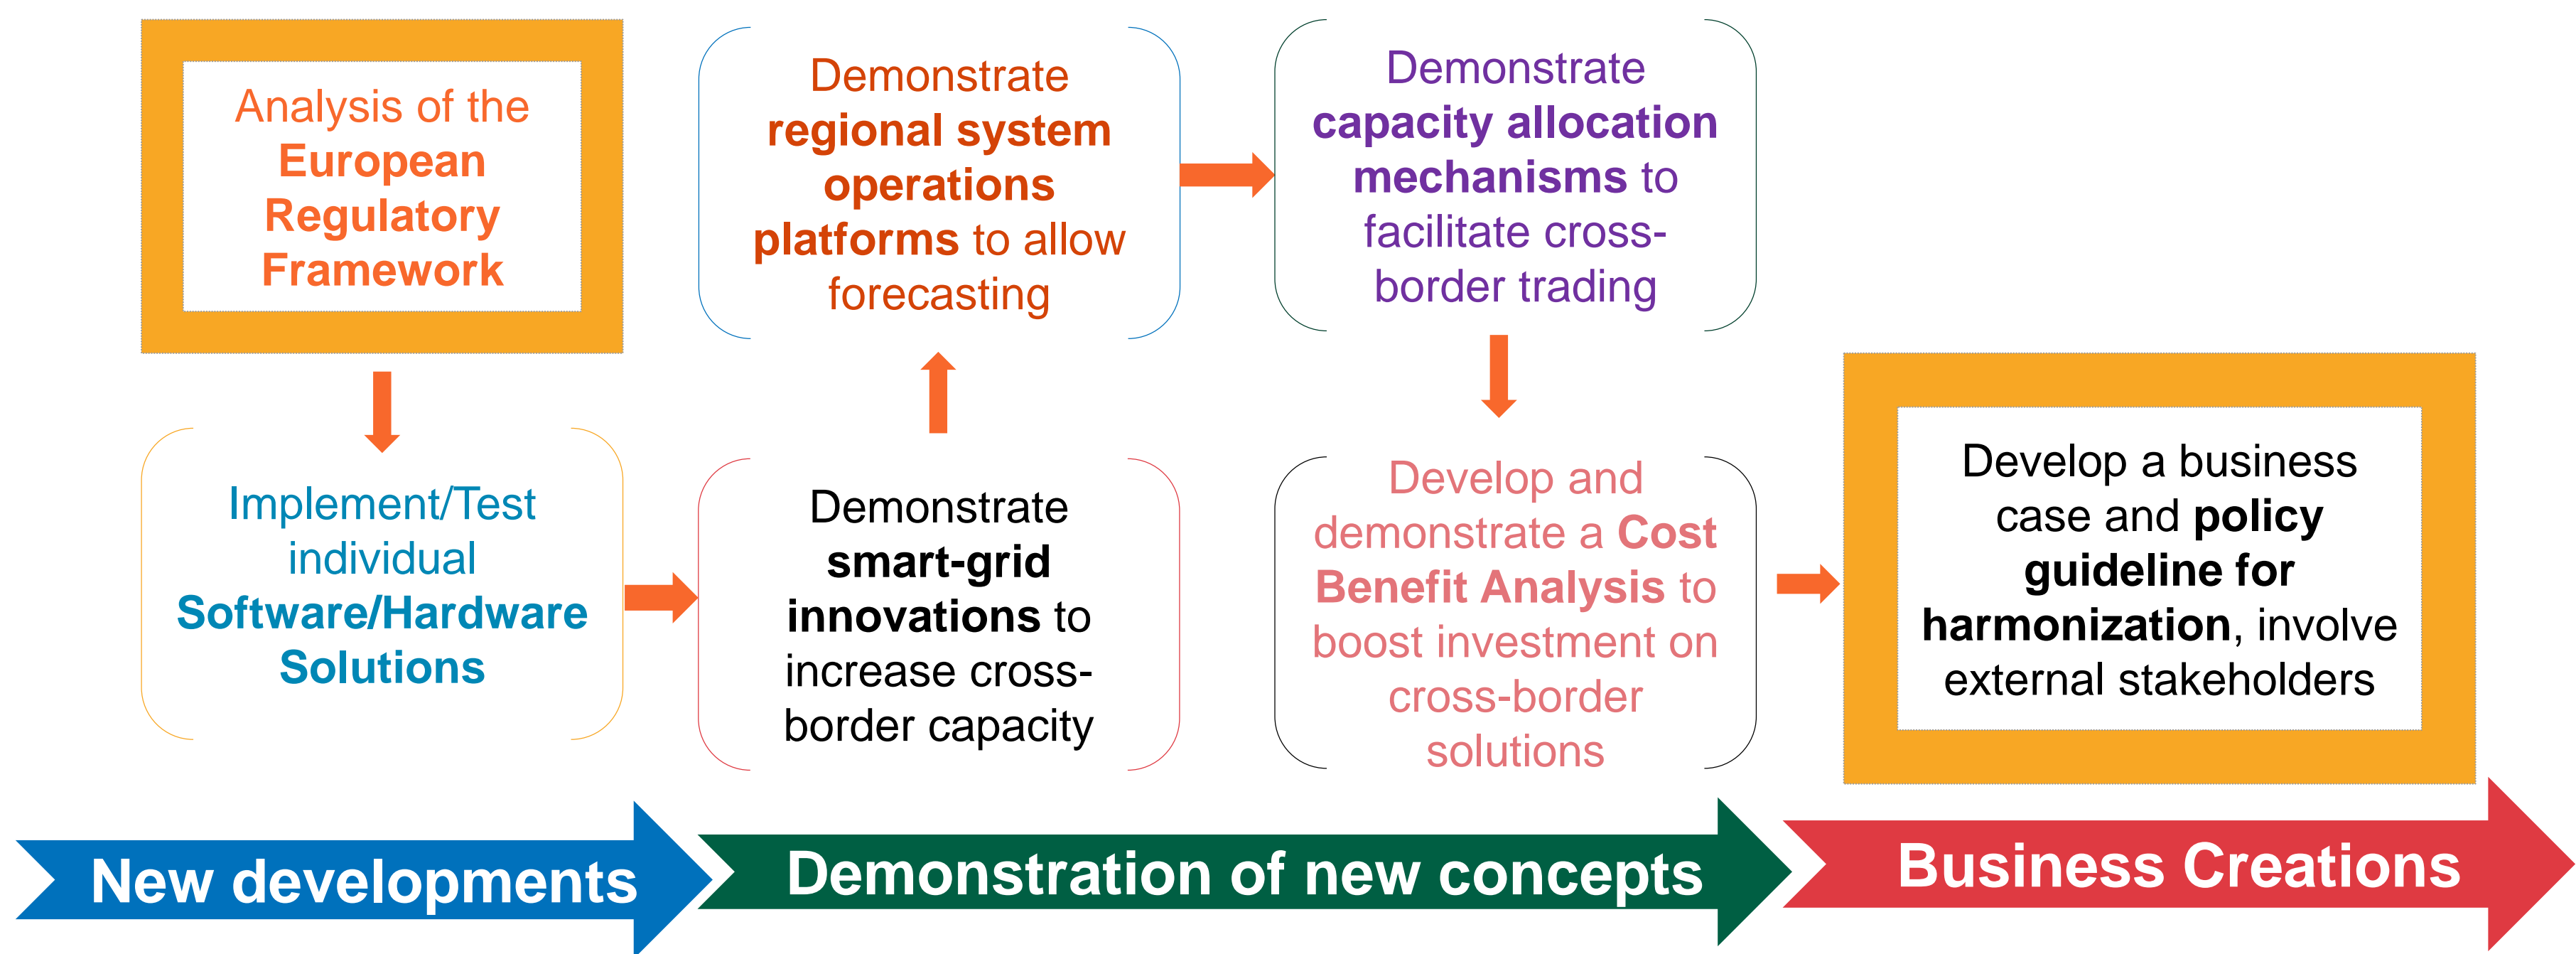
Analysis of the European Regulatory Framework

Demonstrate regional system operations platforms to allow forecasting

Demonstrate capacity allocation mechanisms to facilitate cross-border trading

Implement/Test individual Software/Hardware Solutions

Demonstrate smart-grid innovations to increase cross-border capacity

Develop and demonstrate a Cost Benefit Analysis to boost investment on cross-border solutions

Develop a business case and policy guideline for harmonization, involve external stakeholders

New developments

Demonstration of new concepts

Business Creations